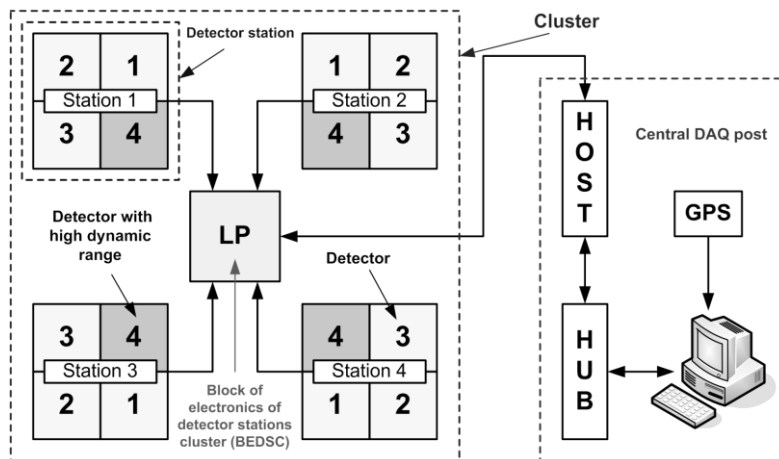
Detector station

Cluster

2 1
Station 1
3 4

1 2
Station 2
4 3

Central DAQ post

H
O
S
T

GPS

LP

Detector with high dynamic range

Detector

3 4
Station 3
2 1

4 3
Station 4
1 2

H
U
B

Block of electronics of detector stations cluster (BEDSC)